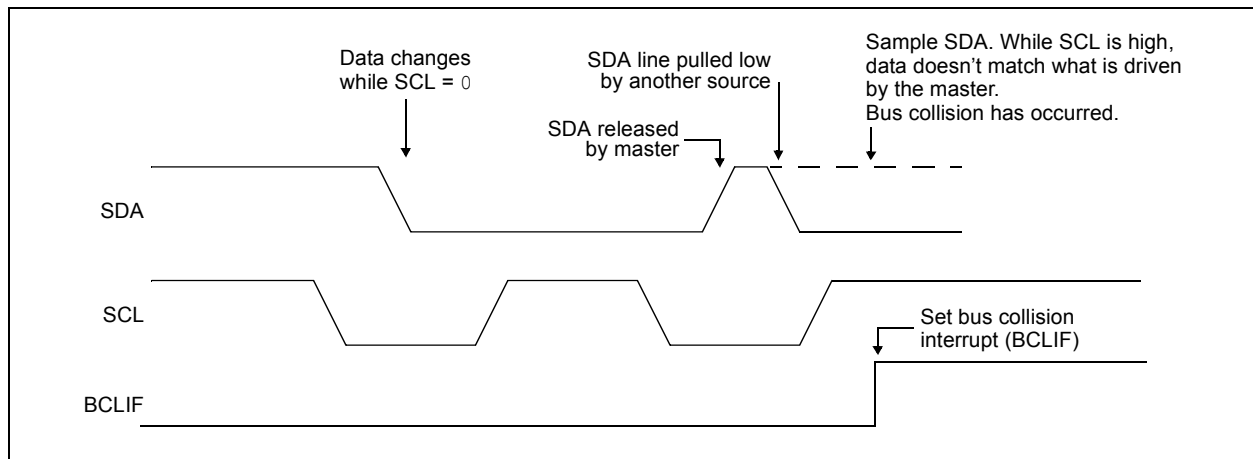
Data changes while SCL = 0

SDA line pulled low by another source

Sample SDA. While SCL is high, data doesn’t match what is driven by the master.
Bus collision has occurred.

SDA released by master

SDA

SCL

Set bus collision interrupt (BCLIF)

BCLIF